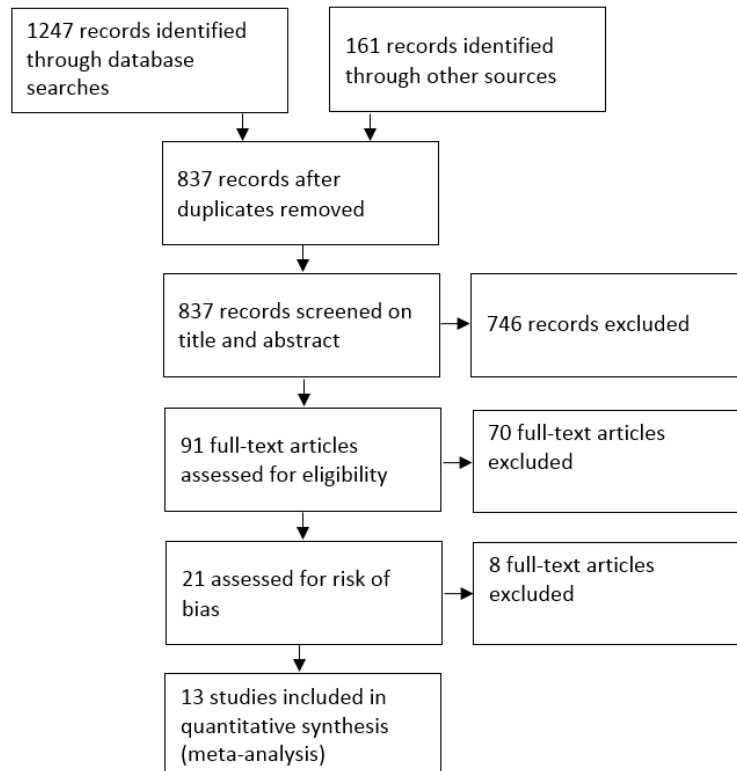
1247 records identified through database searches

161 records identified through other sources

837 records after duplicates removed

837 records screened on title and abstract

746 records excluded

91 full-text articles assessed for eligibility

70 full-text articles excluded

21 assessed for risk of bias

8 full-text articles excluded

13 studies included in quantitative synthesis (meta-analysis)